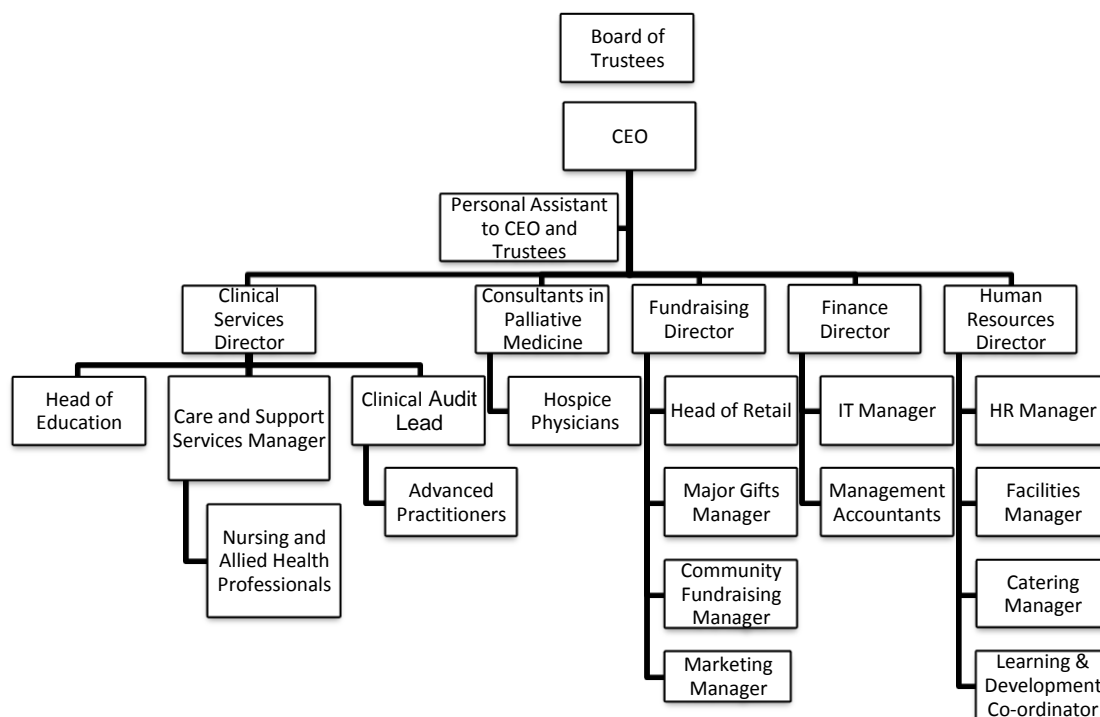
Board of Trustees

CEO

Personal Assistant to CEO and Trustees

Clinical Services Director

Consultants in Palliative Medicine

Fundraising Director

Finance Director

Human Resources Director

Head of Education

Care and Support Services Manager

Clinical Audit Lead

Hospice Physicians

Head of Retail

IT Manager

HR Manager

Nursing and Allied Health Professionals

Advanced Practitioners

Major Gifts Manager

Management Accountants

Facilities Manager

Community Fundraising Manager

Catering Manager

Marketing Manager

Learning & Development Co-ordinator